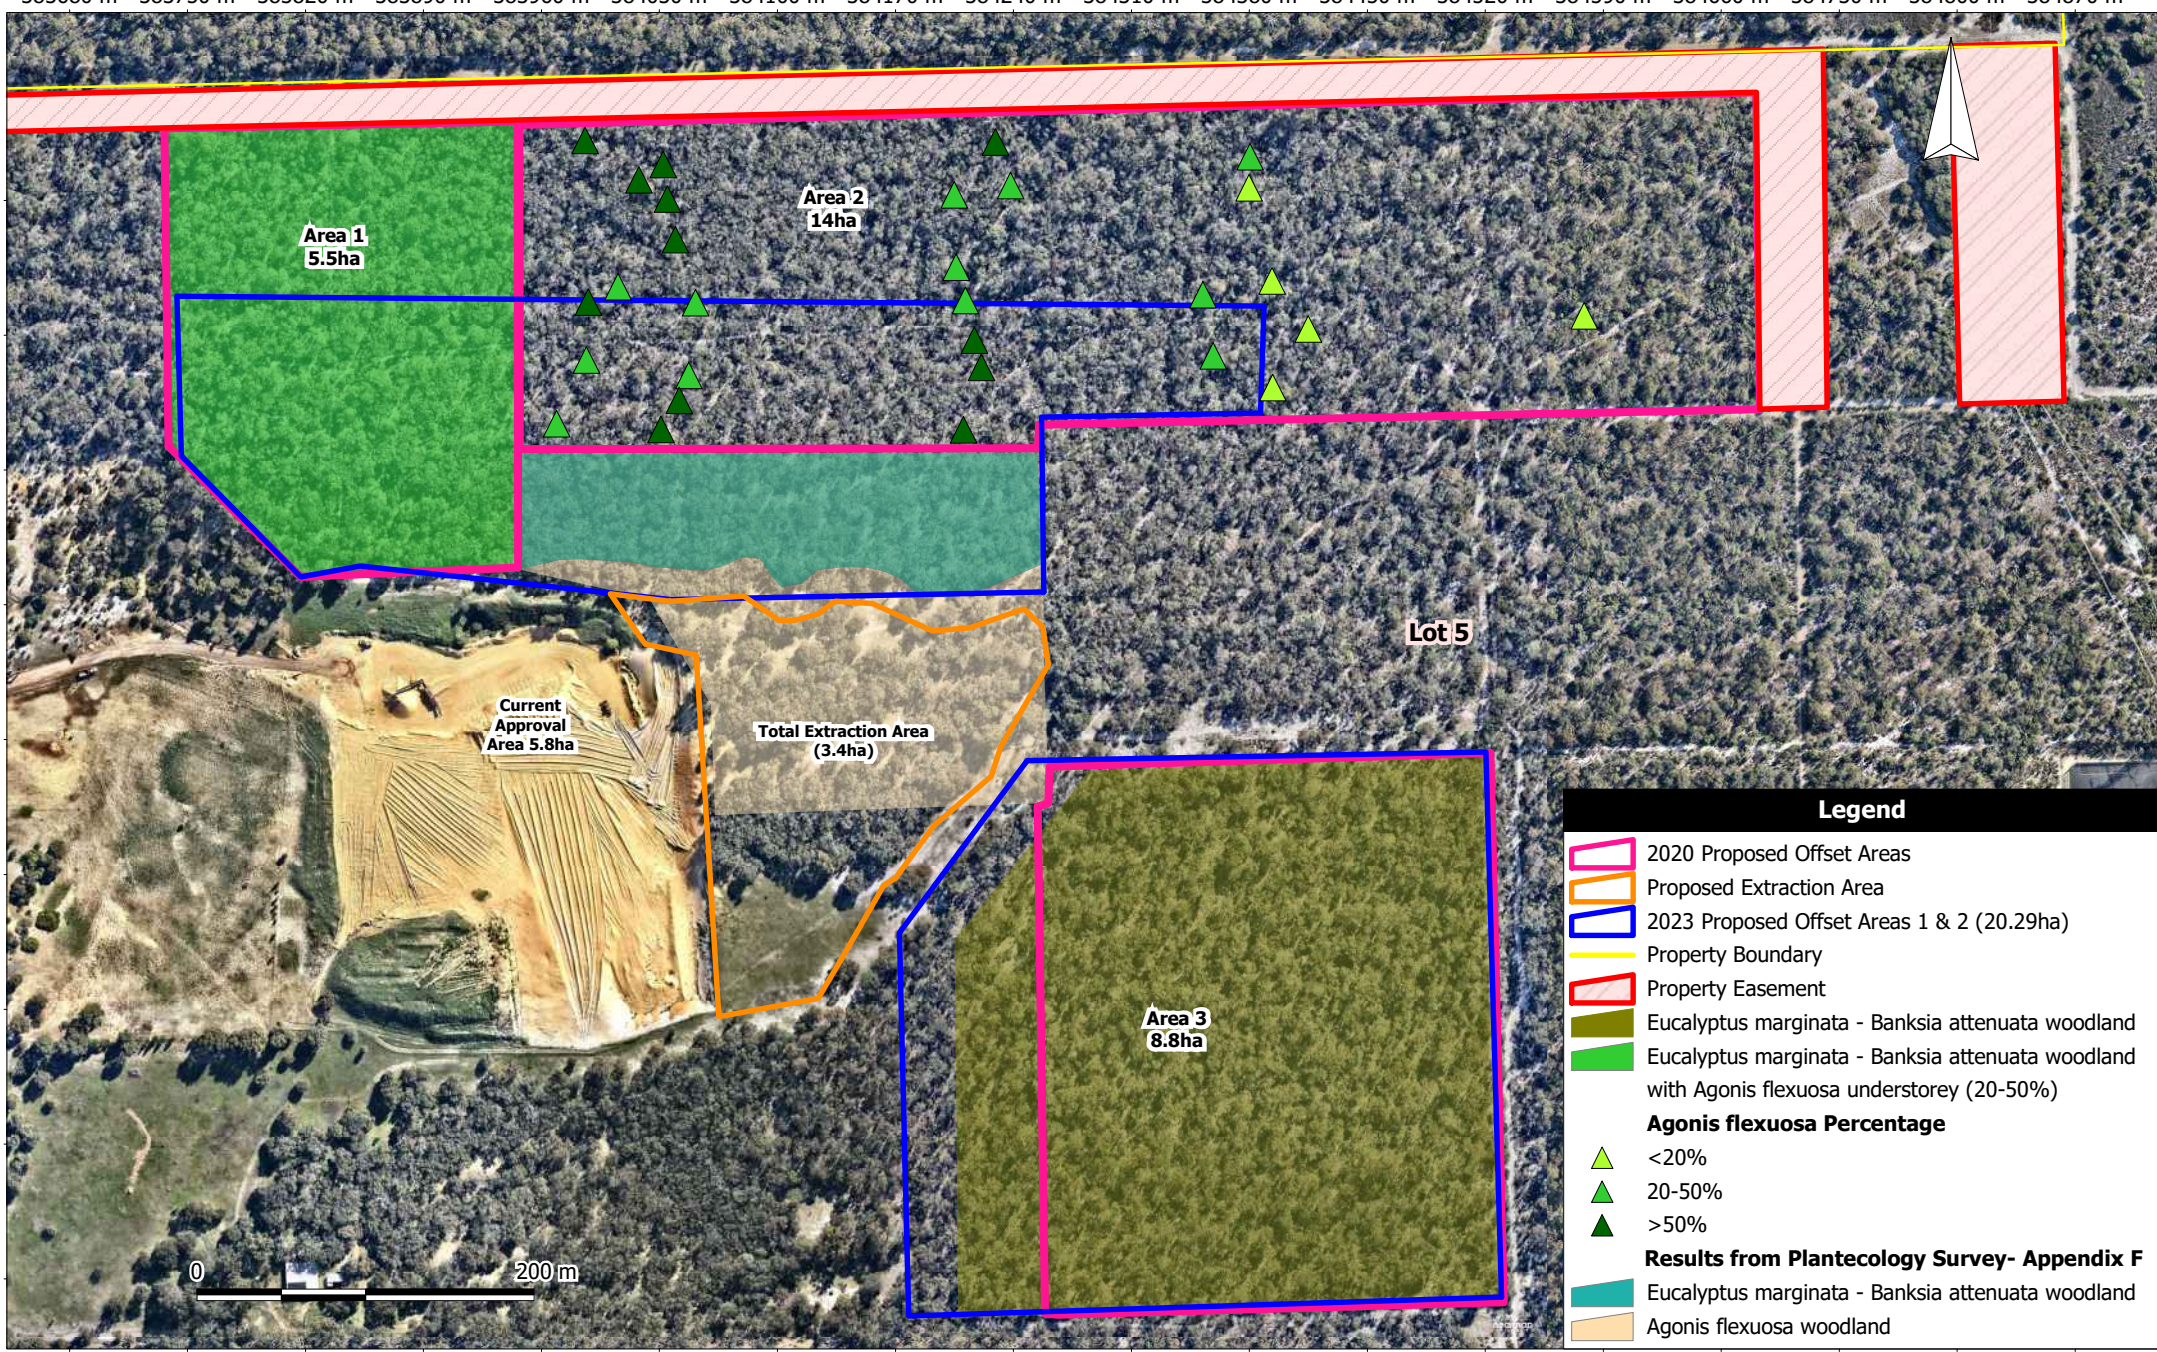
Area 1
5.5ha

Area 2
14ha

Current Approval Area 5.8ha

Total Extraction Area (3.4ha)

Lot 5

Area 3
8.8ha

0 200 m

Legend
2020 Proposed Offset Areas
Proposed Extraction Area
2023 Proposed Offset Areas 1 & 2 (20.29ha)
Property Boundary
Property Easement
Eucalyptus marginata - Banksia attenuata woodland
Eucalyptus marginata - Banksia attenuata woodland with Agonis flexuosa understorey (20-50%)
Agonis flexuosa Percentage
<20%
20-50%
>50%
Results from Plantecology Survey- Appendix F
Eucalyptus marginata - Banksia attenuata woodland
Agonis flexuosa woodland